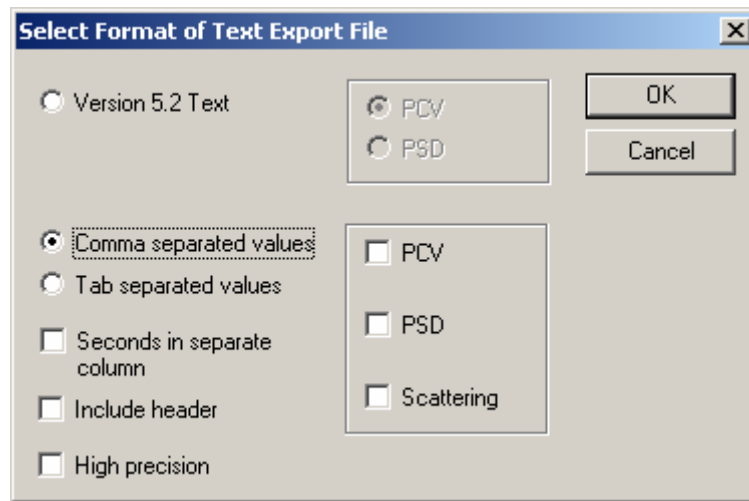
Select Format of Text Export File

Version 5.2 Text

PCV

PSD

OK

Cancel

Comma separated values

Tab separated values

Seconds in separate column

Include header

High precision

PCV

PSD

Scattering